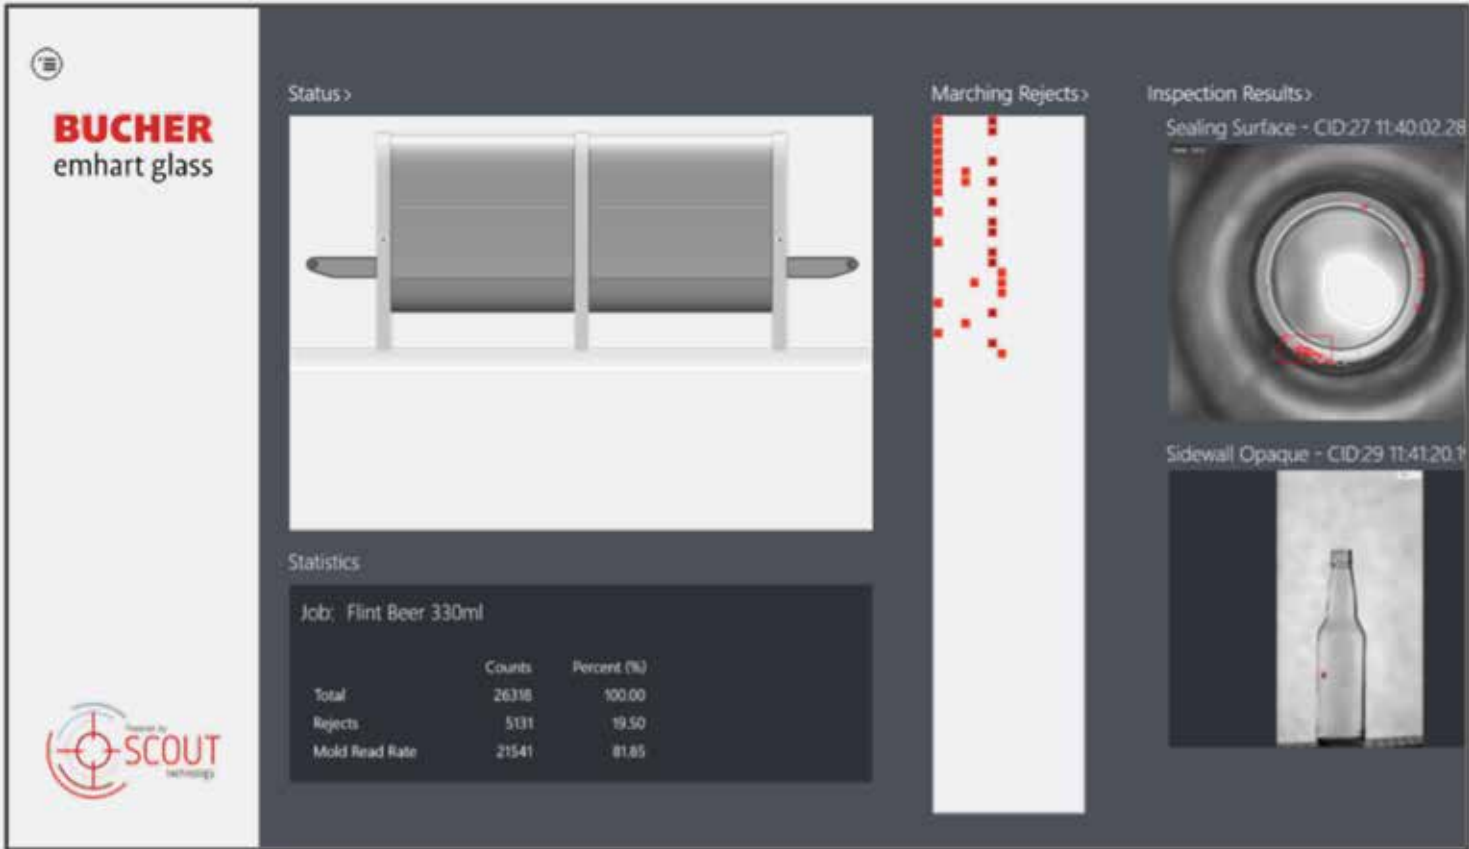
BUCHER
emhart glass

Status >

Marching Rejects >

Inspection Results >

Sealing Surface - CID:27 11:40:02.28

Sidewall Opaque - CID:29 11:41:20.1

Statistics

Job: Flint Beer 330ml

| | Counts | Percent (%) |
|---|---|---|
| Total | 26318 | 100.00 |
| Rejects | 5131 | 19.50 |
| Mold Read Rate | 21541 | 81.85 |

Powered by
SCOUT
technology